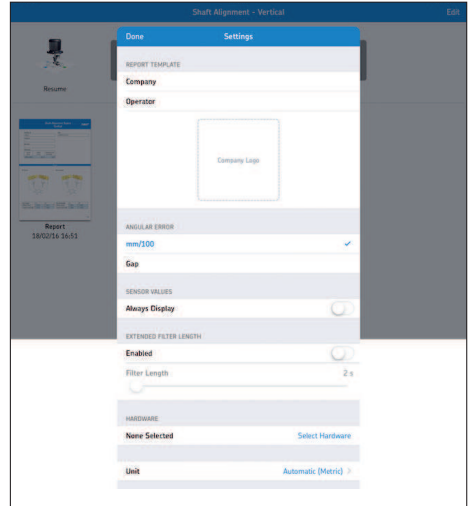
Shaft Alignment - Vertical
Edit

Resume

Report
18/02/16 16:51

Done
Settings

REPORT TEMPLATE
Company
Operator

Company Logo

ANGULAR ERROR
mm/100
Gap

SENSOR VALUES
Always Display

EXTENDED FILTER LENGTH
Enabled
Filter Length
2 s

HARDWARE
None Selected
Select Hardware

Unit
Automatic (Metric)